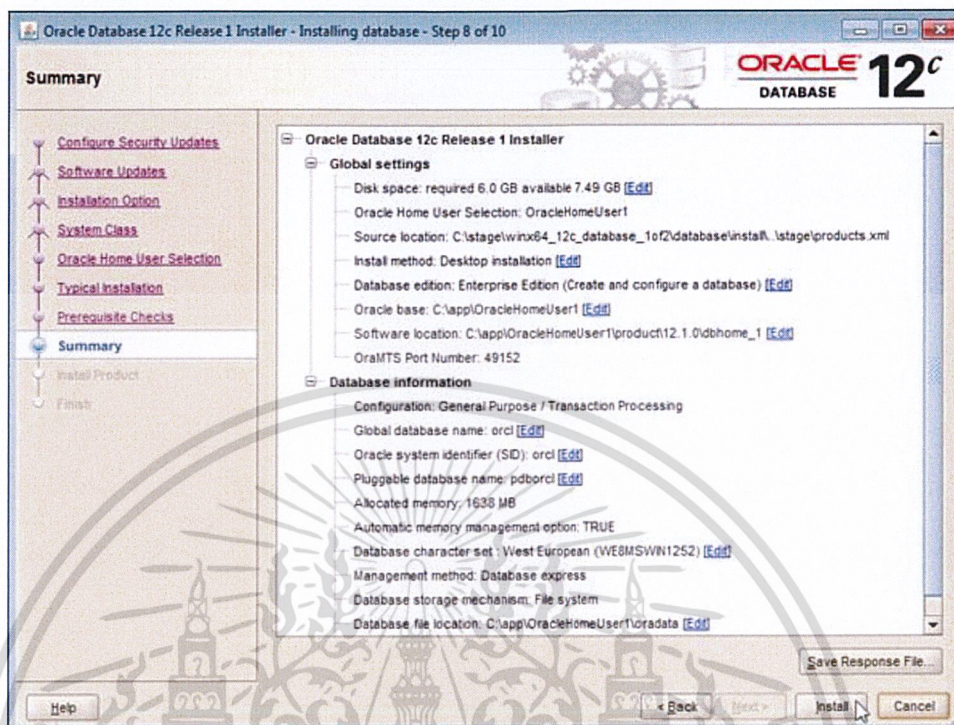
Oracle Database 12c Release 1 Installer - Installing database - Step 8 of 10

Summary

ORACLE DATABASE 12$^c$

Configure Security Updates
Software Updates
Installation Option
System Class
Oracle Home User Selection
Typical Installation
Prerequisite Checks
Summary
Install Product
Finish

Oracle Database 12c Release 1 Installer
Global settings
Disk space: required 6.0 GB available 7.49 GB [Edit]
Oracle Home User Selection: OracleHomeUser1
Source location: C:\stage\winx64_12c_database_1of2\database\install\..\stage\products.xml
Install method: Desktop installation [Edit]
Database edition: Enterprise Edition (Create and configure a database) [Edit]
Oracle base: C:\app\OracleHomeUser1 [Edit]
Software location: C:\app\OracleHomeUser1\product\12.1.0\dbhome_1 [Edit]
OraMTS Port Number: 49152
Database information
Configuration: General Purpose / Transaction Processing
Global database name: orcl [Edit]
Oracle system identifier (SID): orcl [Edit]
Pluggable database name: pdborcl [Edit]
Allocated memory: 1638 MB
Automatic memory management option: TRUE
Database character set : West European (WE8MSWIN1252) [Edit]
Management method: Database express
Database storage mechanism: File system
Database file location: C:\app\OracleHomeUser1\oradata [Edit]

Save Response File...

Help
< Back
Next >
Install
Cancel